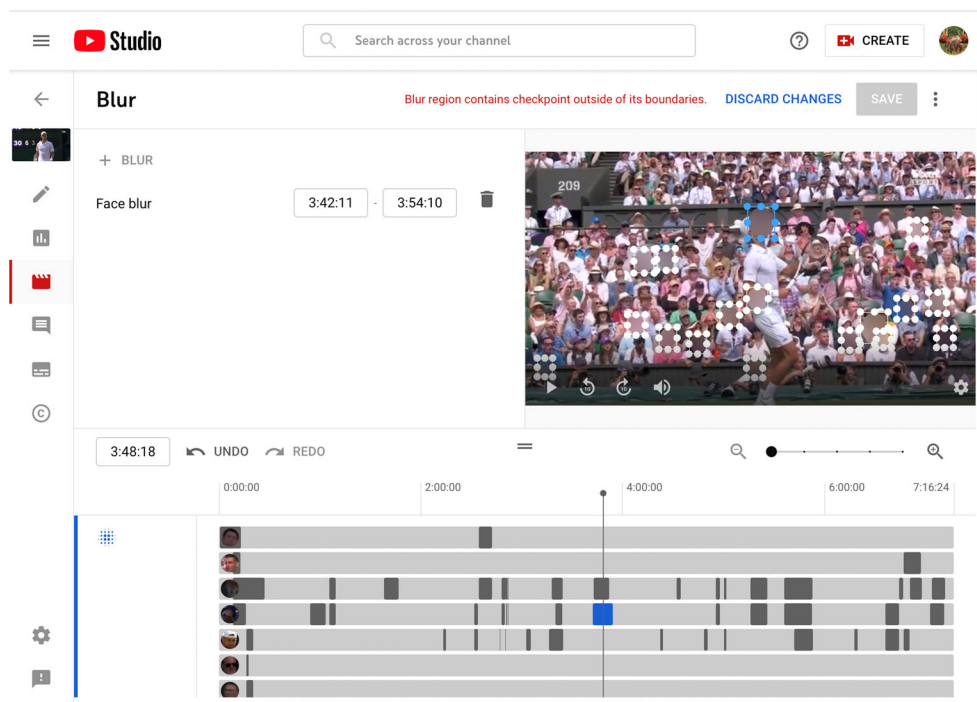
Studio

Search across your channel

CREATE

Blur

Blur region contains checkpoint outside of its boundaries.

DISCARD CHANGES

SAVE

+ BLUR

Face blur

3:42:11 - 3:54:10

30 6 3

209

3:48:18

UNDO

REDO

0:00:00

2:00:00

4:00:00

6:00:00

7:16:24